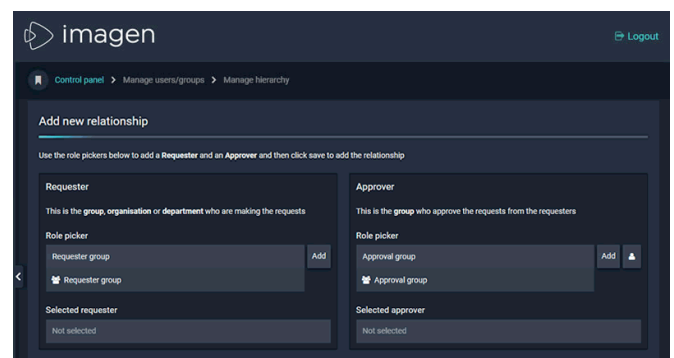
imagen

Logout

Control panel > Manage users/groups > Manage hierarchy

Add new relationship

Use the role pickers below to add a Requester and an Approver and then click save to add the relationship

Requester

This is the group, organisation or department who are making the requests

Role picker

Requester group

Add

Requester group

Selected requester

Not selected

Approver

This is the group who approve the requests from the requesters

Role picker

Approval group

Add

Approval group

Selected approver

Not selected